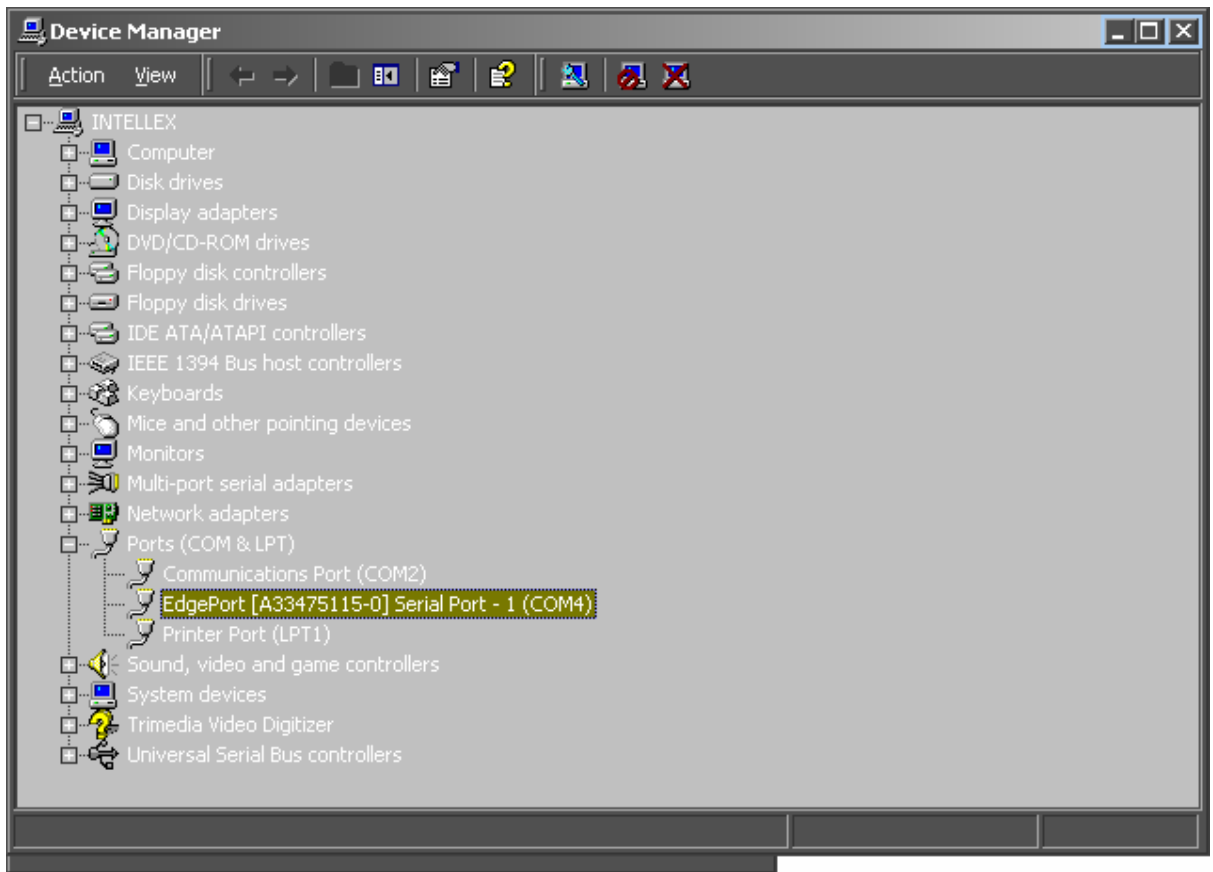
Device Manager

Action View

INTELLEX
Computer
Disk drives
Display adapters
DVD/CD-ROM drives
Floppy disk controllers
Floppy disk drives
IDE ATA/ATAPI controllers
IEEE 1394 Bus host controllers
Keyboards
Mice and other pointing devices
Monitors
Multi-port serial adapters
Network adapters
Ports (COM & LPT)
Communications Port (COM2)
EdgePort [A33475115-0] Serial Port - 1 (COM4)
Printer Port (LPT1)
Sound, video and game controllers
System devices
Trimedia Video Digitizer
Universal Serial Bus controllers